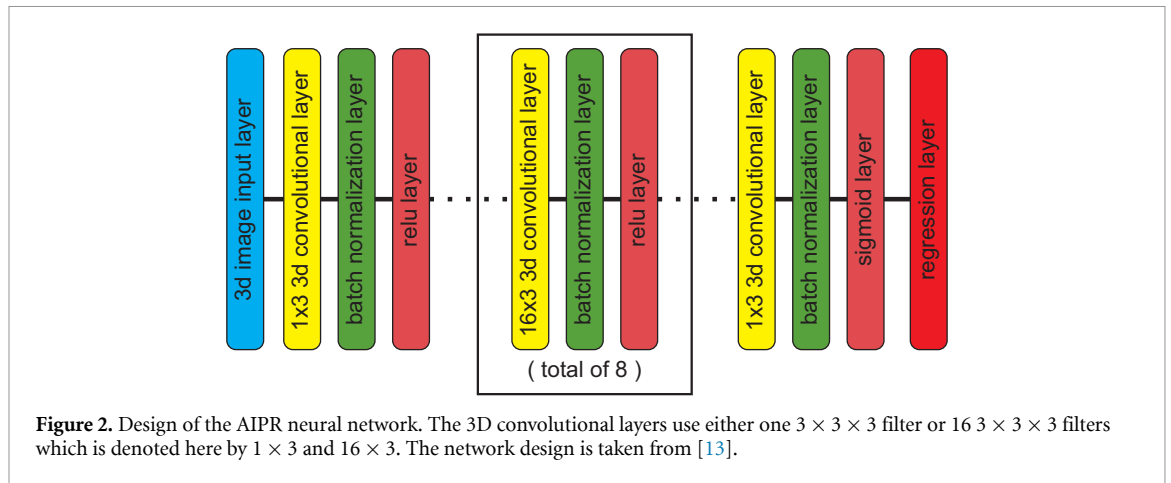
3d image input layer

1x3 3d convolutional layer

batch normalization layer

relu layer

16x3 3d convolutional layer

batch normalization layer

relu layer

( total of 8 )

1x3 3d convolutional layer

batch normalization layer

sigmoid layer

regression layer

**Figure 2.** Design of the AIPR neural network. The 3D convolutional layers use either one $3 \times 3 \times 3$ filter or 16 $3 \times 3 \times 3$ filters which is denoted here by $1 \times 3$ and $16 \times 3$. The network design is taken from [13].